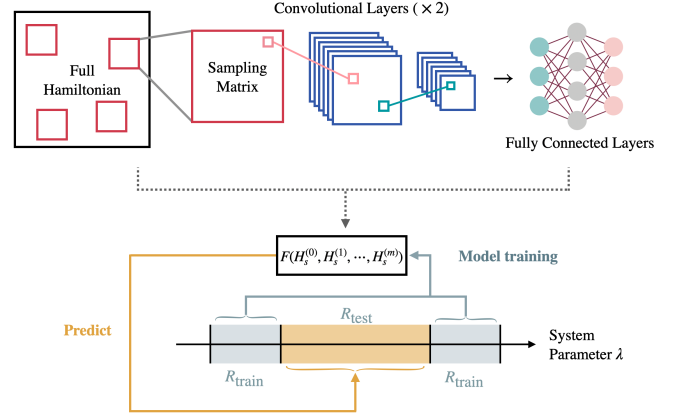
Full Hamiltonian

Sampling Matrix

Convolutional Layers ( $\times 2$)

$\rightarrow$

Fully Connected Layers

$F(H_s^{(0)}, H_s^{(1)}, \cdots, H_s^{(m)})$

Model training

Predict

$R_{\text{test}}$

System Parameter $\lambda$

$R_{\text{train}}$

$R_{\text{train}}$